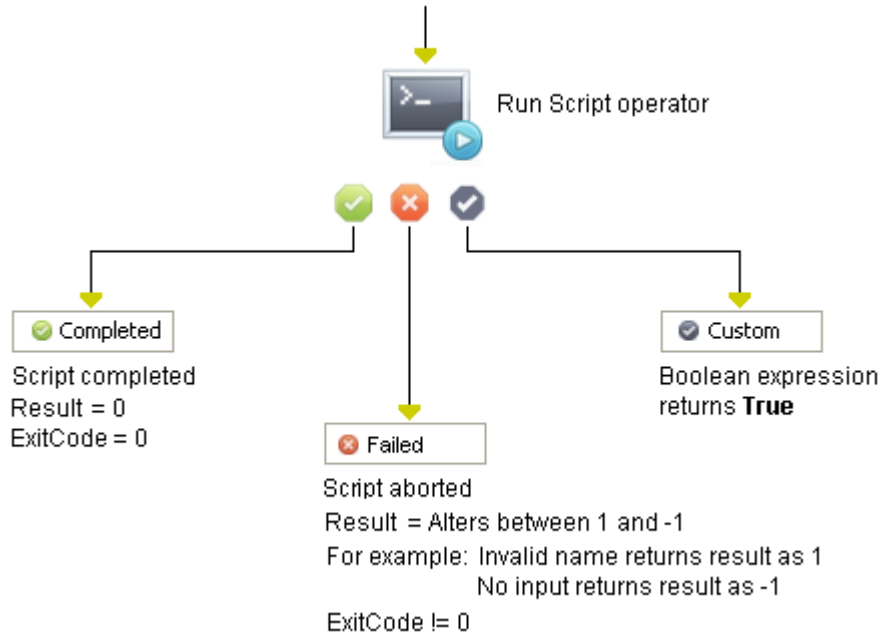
Run Script operator

Completed

Script completed
Result = 0
ExitCode = 0

Failed

Script aborted
Result = Alters between 1 and -1
For example: Invalid name returns result as 1
No input returns result as -1
ExitCode != 0

Custom

Boolean expression returns **True**